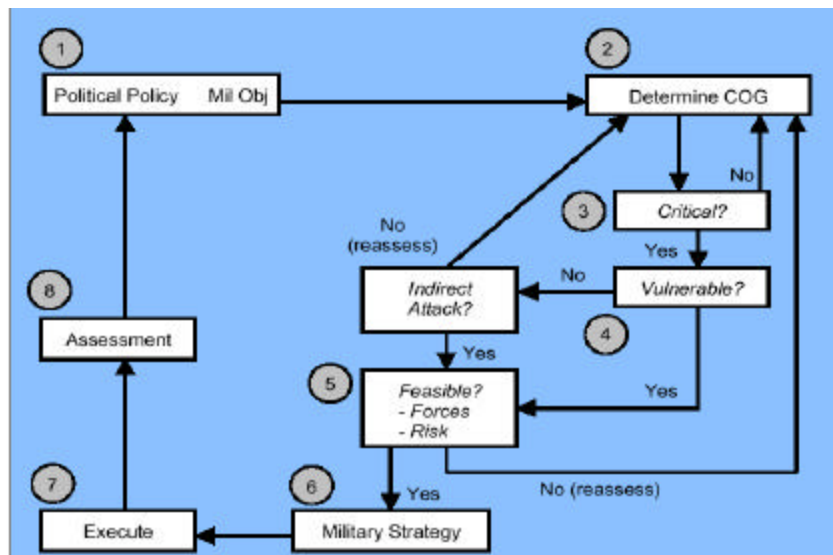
1
Political Policy Mil Obj

2
Determine COG

No

3
Critical?

Yes

No (reassess)

No

Indirect Attack?

Vulnerable?

4

8
Assessment

Yes

5
Feasible?
- Forces
- Risk

Yes

7

6

Yes

No (reassess)

Execute

Military Strategy